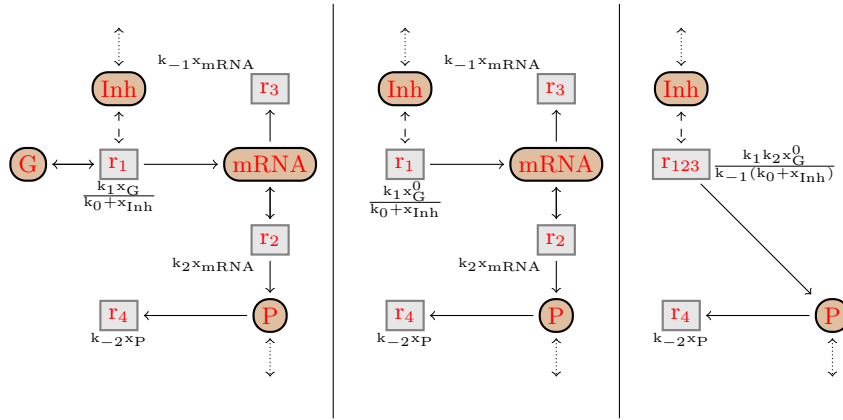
$k_{-1}x_{mRNA}$

Inh

$r_3$

G

$r_1$

mRNA

$\frac{k_1 x_G}{k_0 + x_{Inh}}$

$r_2$

$k_2 x_{mRNA}$

$r_4$

P

$k_{-2}x_P$

$k_{-1}x_{mRNA}$

Inh

$r_3$

$r_1$

mRNA

$\frac{k_1 x_G^0}{k_0 + x_{Inh}}$

$r_2$

$k_2 x_{mRNA}$

$r_4$

P

$k_{-2}x_P$

Inh

$r_{123}$

$\frac{k_1 k_2 x_G^0}{k_{-1}(k_0 + x_{Inh})}$

$r_4$

P

$k_{-2}x_P$